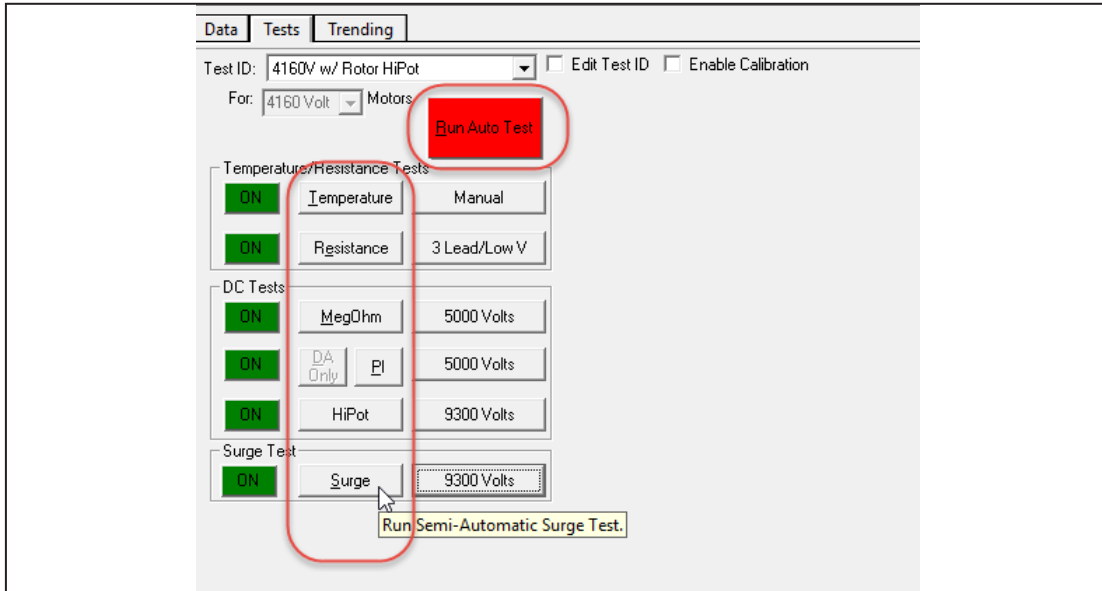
Data Tests Trending

Test ID: 4160V w/ Rotor HiPot
Edit Test ID
Enable Calibration

For: 4160 Volt Motors

Run Auto Test

Temperature/Resistance Tests

ON Temperature Manual

ON Resistance 3 Lead/Low V

DC Tests

ON MegOhm 5000 Volts

ON DA Only PI 5000 Volts

ON HiPot 9300 Volts

Surge Test

ON Surge 9300 Volts

Run Semi-Automatic Surge Test.